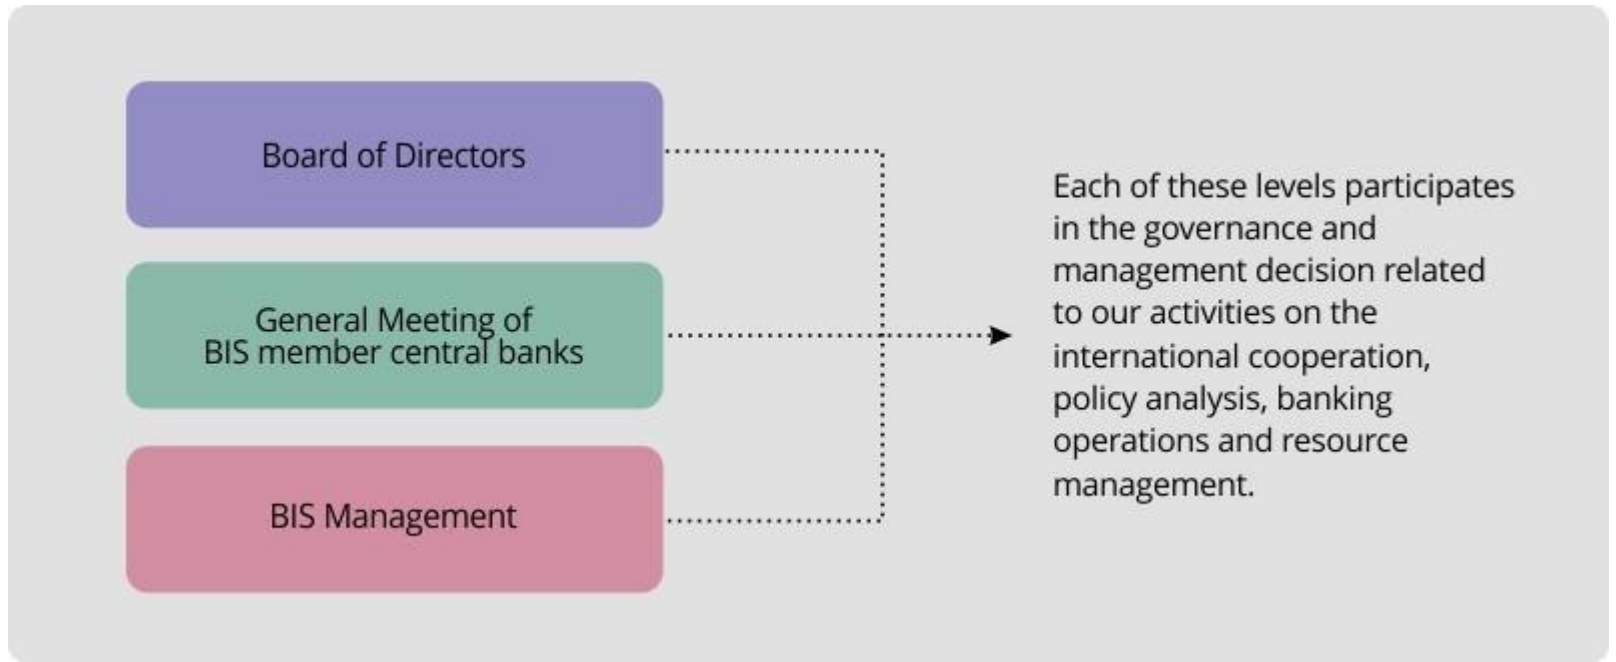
Board of Directors

General Meeting of
BIS member central banks

BIS Management

Each of these levels participates in the governance and management decision related to our activities on the international cooperation, policy analysis, banking operations and resource management.